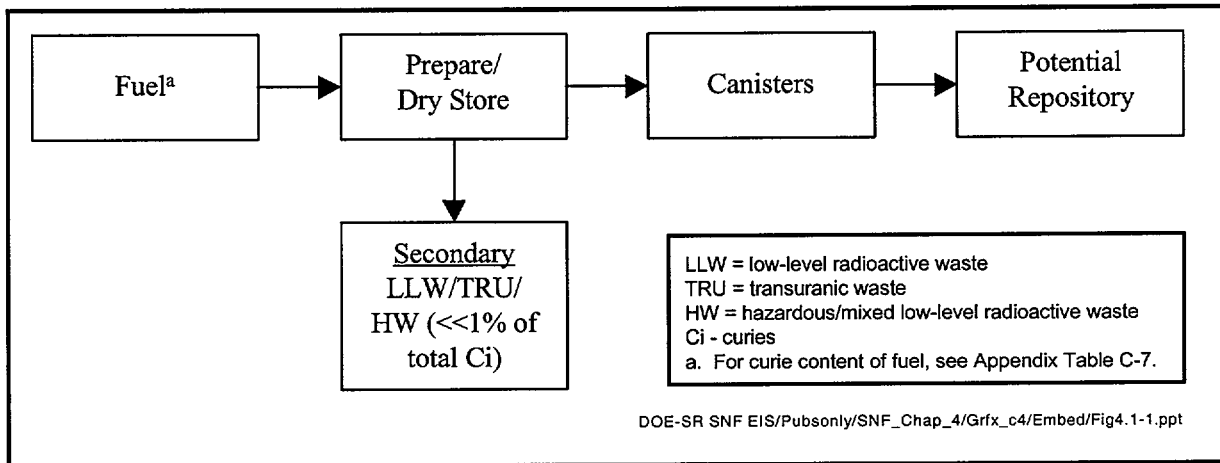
Fuel$^{a}$

Prepare/ Dry Store

Canisters

Potential Repository

Secondary LLW/TRU/ HW (<<1% of total Ci)

LLW = low-level radioactive waste
TRU = transuranic waste
HW = hazardous/mixed low-level radioactive waste
Ci - curies
a. For curie content of fuel, see Appendix Table C-7.

DOE-SR SNF EIS/Pubsonly/SNF_Chap_4/Grfx_c4/Embed/Fig4.1-1.ppt